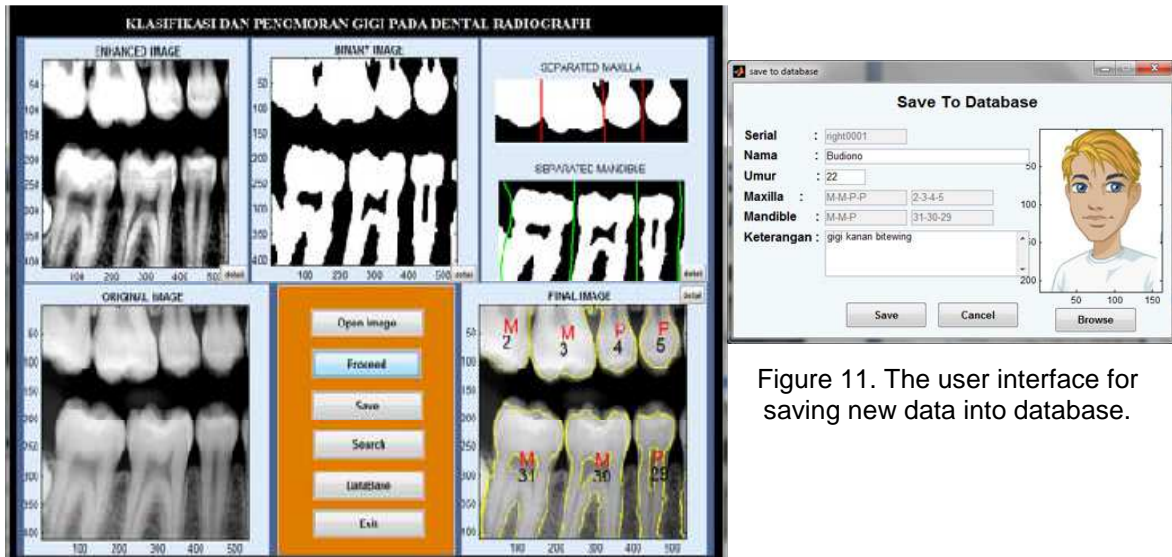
KLASIFIKASI DAN PENOMORAN GIGI PADA DENTAL RADIOGRAFH

ENHANCED IMAGE

50
100
150
200
250
300
350
400

100 200 300 400 500

detail

BINARY IMAGE

50
100
150
200
250
300
350
400

100 200 300 400 500

detail

SEPARATED MAXILLA

SEPARATED MANDIBLE

detail

ORIGINAL IMAGE

50
100
150
200
250
300
350
400

100 200 300 400 500

Open Image

Proceed

Save

Search

Database

Exit

FINAL IMAGE

detail

M 2
M 3
P 4
P 5
M 31
M 30
P 29

50
100
150
200
250
300
350
400

100 200 300 400 500

save to database

Save To Database

Serial : right0001
Nama : Budiono
Umur : 22
Maxilla : M-M-P-P 2-3-4-5
Mandible : M-M-P 31-30-29
Keterangan : gigi kanan bitewing

50
100
150
200

50 100 150

Save
Cancel
Browse

Figure 11. The user interface for saving new data into database.